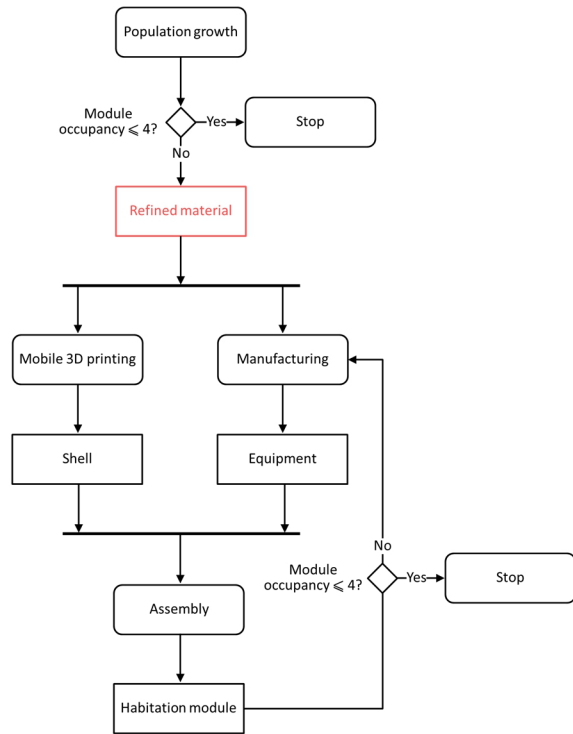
Population growth

Module occupancy $\leqslant 4$?

Yes

Stop

No

Refined material

Mobile 3D printing

Manufacturing

Shell

Equipment

No

Module occupancy $\leqslant 4$?

Yes

Stop

Assembly

Habitation module